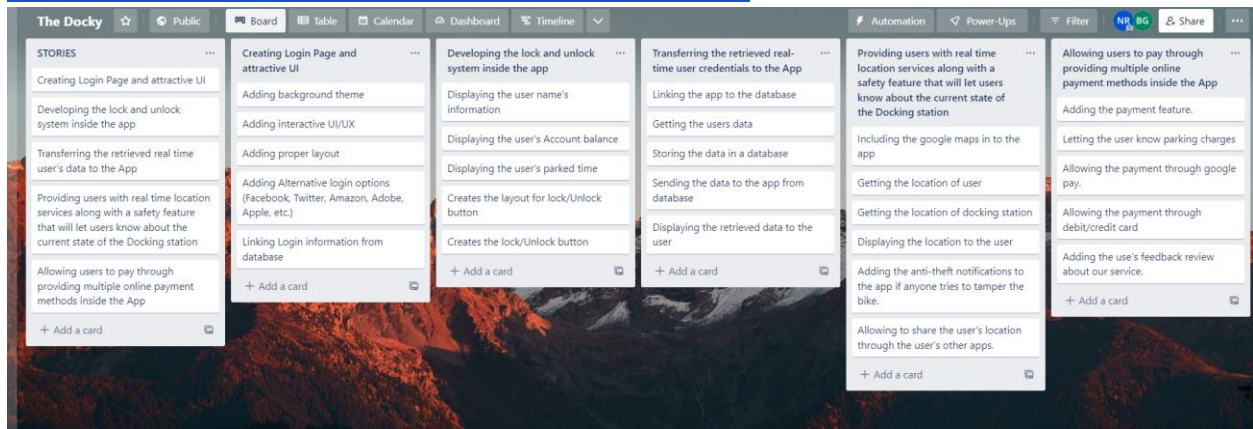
The Docky ☆ Public Board Table Calendar Dashboard Timeline

Automation Power-Ups Filter NR BG Share ···

STORIES ···

Creating Login Page and attractive UI

Developing the lock and unlock system inside the app

Transferring the retrieved real time user's data to the App

Providing users with real time location services along with a safety feature that will let users know about the current state of the Docking station

Allowing users to pay through providing multiple online payment methods inside the App

+ Add a card

Creating Login Page and attractive UI ···

Adding background theme

Adding interactive UI/UX

Adding proper layout

Adding Alternative login options (Facebook, Twitter, Amazon, Adobe, Apple, etc.)

Linking Login information from database

+ Add a card

Developing the lock and unlock system inside the app ···

Displaying the user name's information

Displaying the user's Account balance

Displaying the user's parked time

Creates the layout for lock/Unlock button

Creates the lock/Unlock button

+ Add a card

Transferring the retrieved real-time user credentials to the App ···

Linking the app to the database

Getting the users data

Storing the data in a database

Sending the data to the app from database

Displaying the retrieved data to the user

+ Add a card

Providing users with real time location services along with a safety feature that will let users know about the current state of the Docking station ···

Including the google maps in to the app

Getting the location of user

Getting the location of docking station

Displaying the location to the user

Adding the anti-theft notifications to the app if anyone tries to tamper the bike.

Allowing to share the user's location through the user's other apps.

+ Add a card

Allowing users to pay through providing multiple online payment methods inside the App ···

Adding the payment feature.

Letting the user know parking charges

Allowing the payment through google pay.

Allowing the payment through debit/credit card

Adding the use's feedback review about our service.

+ Add a card